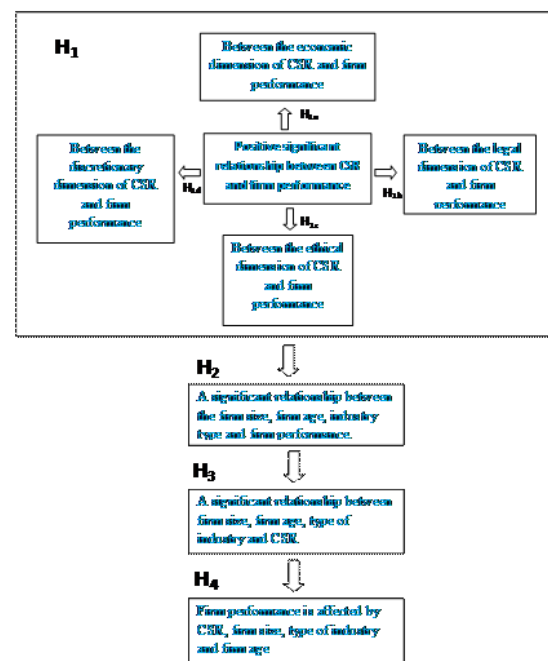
$H_1$

Between the economic dimension of CSR and firm performance

$H_{1a}$

Between the discretionary dimension of CSR and firm performance

$H_{1d}$

Positive significant relationship between CSR and firm performance

$H_{1b}$

Between the legal dimension of CSR and firm performance

$H_{1c}$

Between the ethical dimension of CSR and firm performance

$H_2$

A significant relationship between the firm size, firm age, industry type and firm performance.

$H_3$

A significant relationship between firm size, firm age, type of industry and CSR.

$H_4$

Firm performance is affected by CSR, firm size, type of industry and firm age